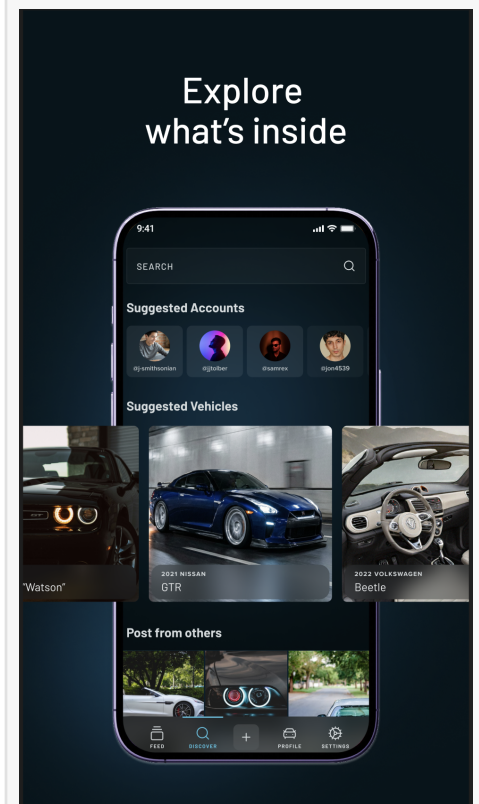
Explore what's inside

9:41

SEARCH

Suggested Accounts

@j-smithsonian

@jjtolber

@samrex

@jon4539

Suggested Vehicles

"Watson"

2021 NISSAN
GTR

2022 VOLKSWAGEN
Beetle

Post from others

FEED

DISCOVER

+

PROFILE

SETTINGS